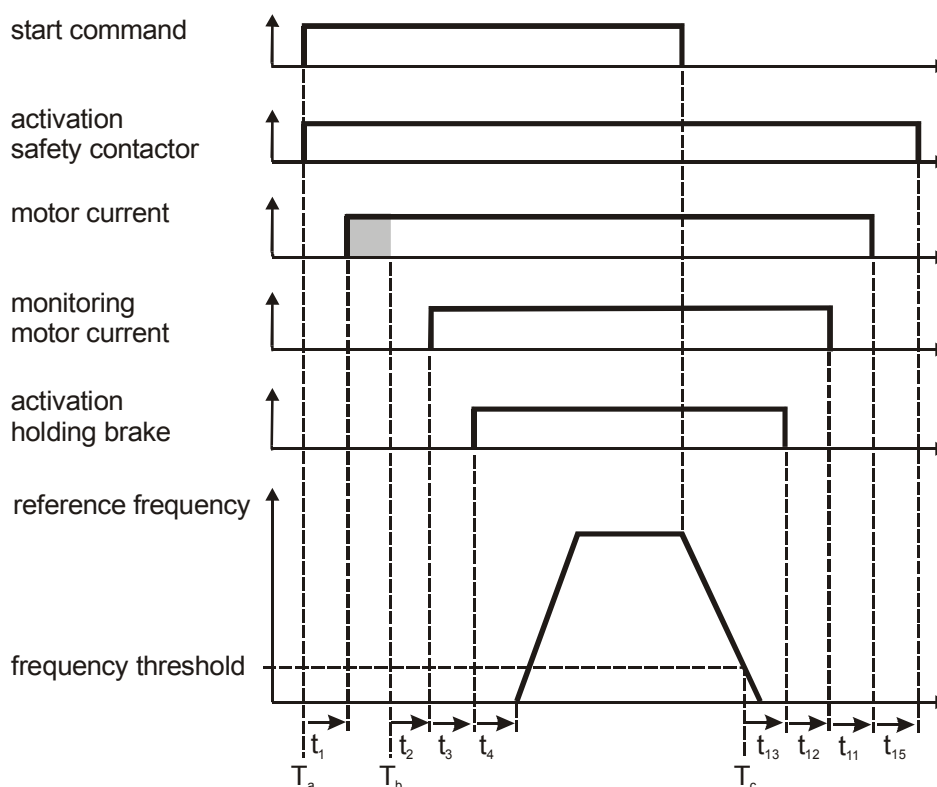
start command

activation safety contactor

motor current

monitoring motor current

activation holding brake

reference frequency

frequency threshold

$t_1$ $t_2$ $t_3$ $t_4$ $t_{13}$ $t_{12}$ $t_{11}$ $t_{15}$

$T_a$ $T_b$ $T_c$